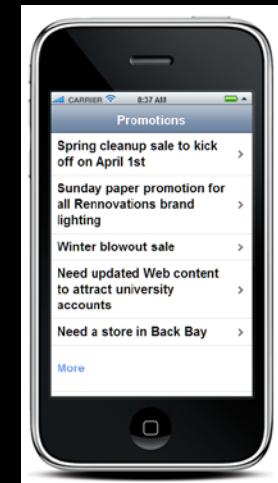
CARRIER 8:37 AM

Promotions

Spring cleanup sale to kick off on April 1st >

Sunday paper promotion for all Rennovations brand lighting >

Winter blowout sale >

Need updated Web content to attract university accounts >

Need a store in Back Bay >

More